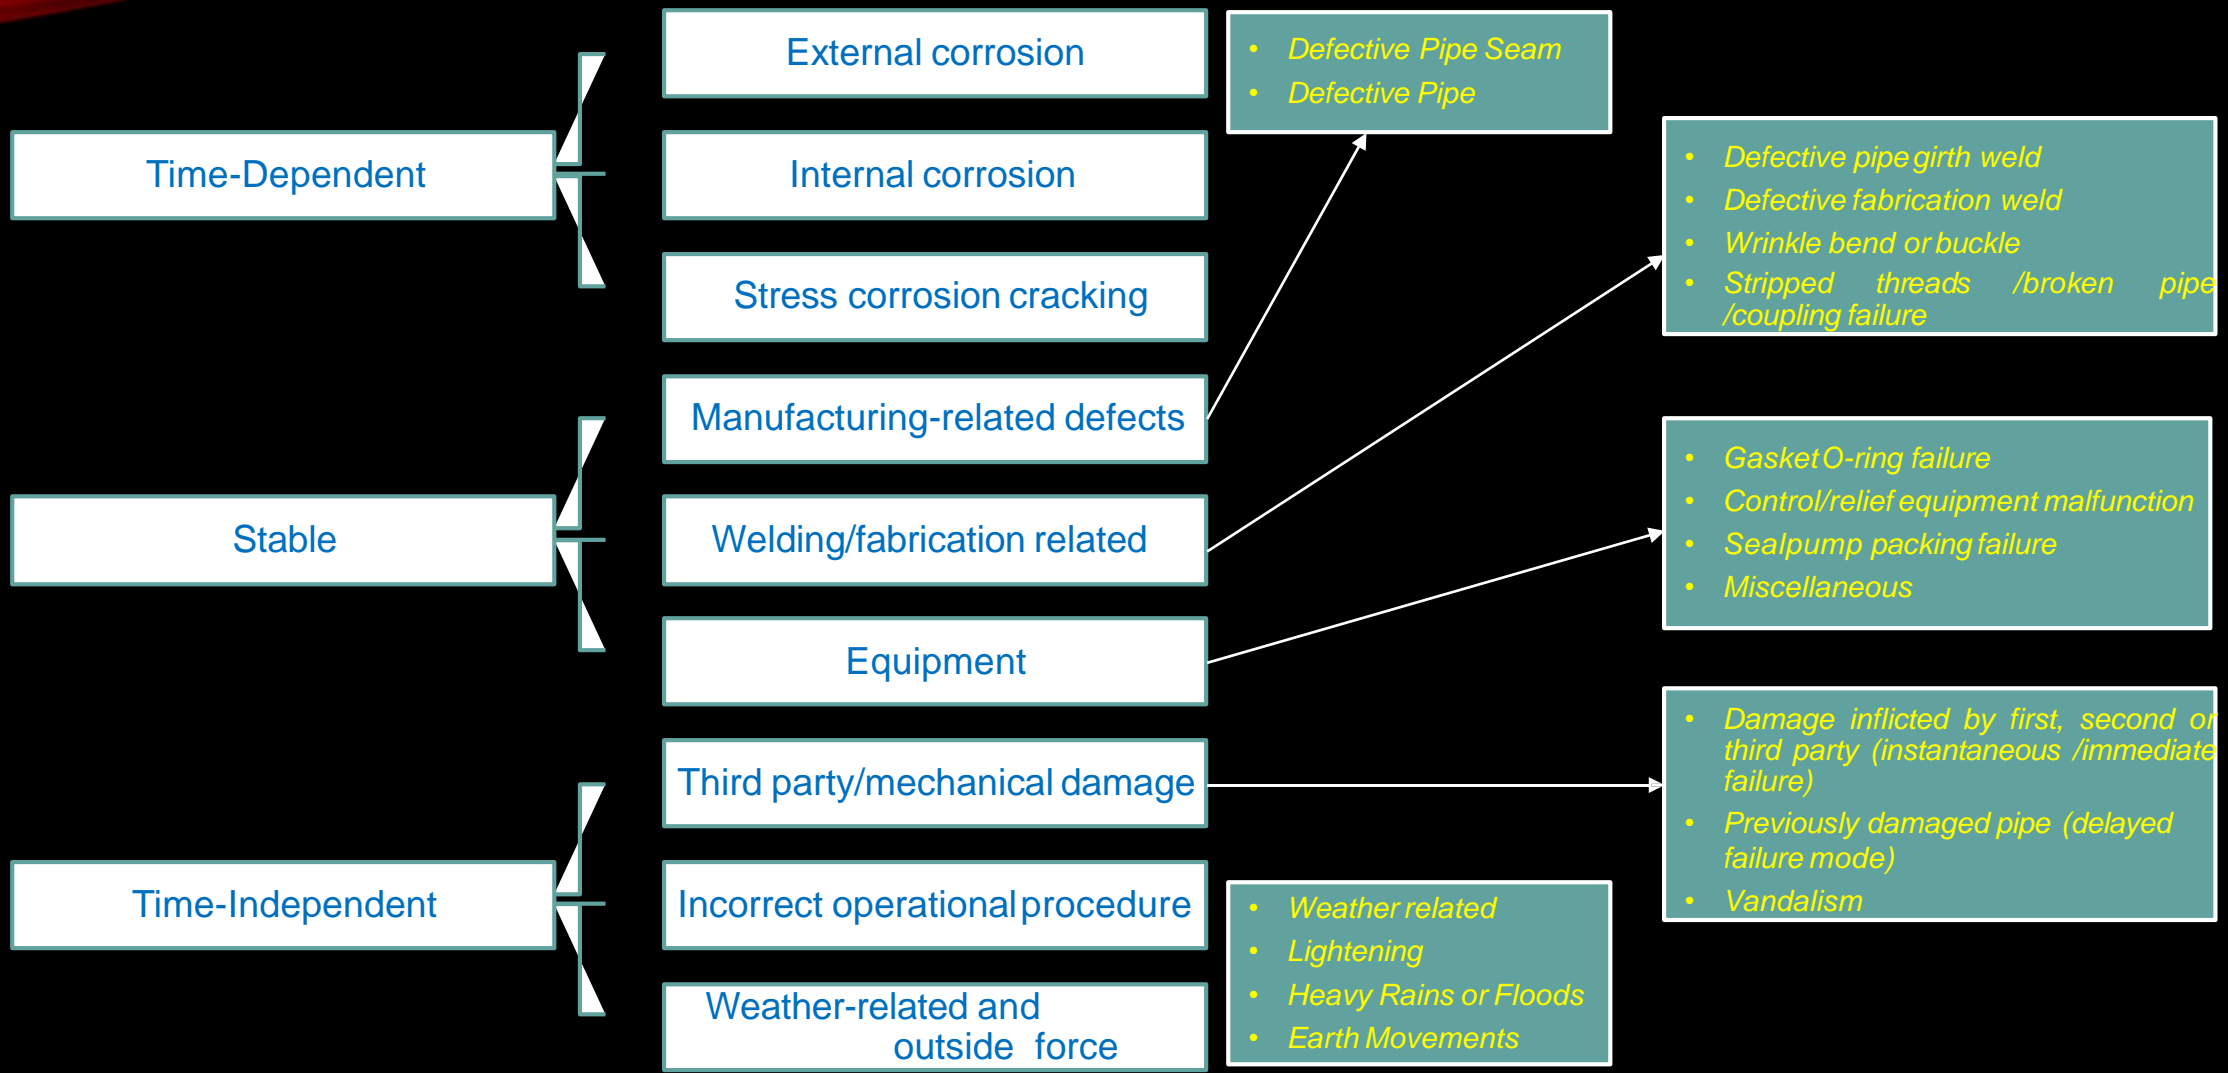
Time-Dependent

External corrosion

Internal corrosion

Stress corrosion cracking

Stable

Manufacturing-related defects

Welding/fabrication related

Equipment

Time-Independent

Third party/mechanical damage

Incorrect operational procedure

Weather-related and outside force

- Defective Pipe Seam
- Defective Pipe

- Defective pipe girth weld
- Defective fabrication weld
- Wrinkle bend or buckle
- Stripped threads /broken pipe /coupling failure

- Gasket O-ring failure
- Control/relief equipment malfunction
- Sealpump packing failure
- Miscellaneous

- Damage inflicted by first, second or third party (instantaneous /immediate failure)
- Previously damaged pipe (delayed failure mode)
- Vandalism

- Weather related
- Lightening
- Heavy Rains or Floods
- Earth Movements